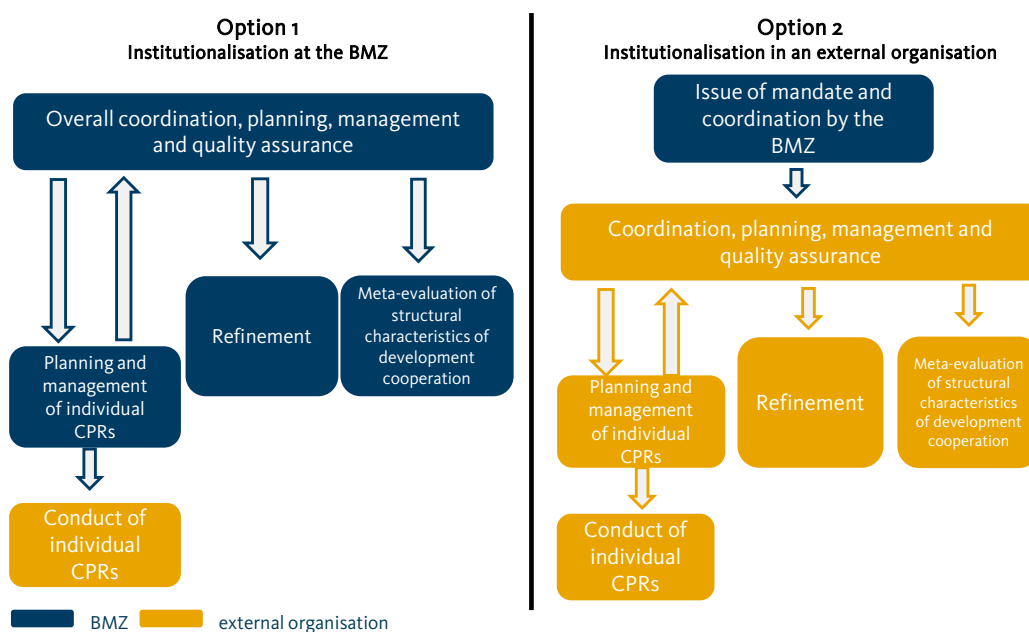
Option 1
Institutionalisation at the BMZ

Overall coordination, planning, management and quality assurance

Planning and management of individual CPRs

Refinement

Meta-evaluation of structural characteristics of development cooperation

Conduct of individual CPRs

Option 2
Institutionalisation in an external organisation

Issue of mandate and coordination by the BMZ

Coordination, planning, management and quality assurance

Planning and management of individual CPRs

Refinement

Meta-evaluation of structural characteristics of development cooperation

Conduct of individual CPRs

BMZ external organisation